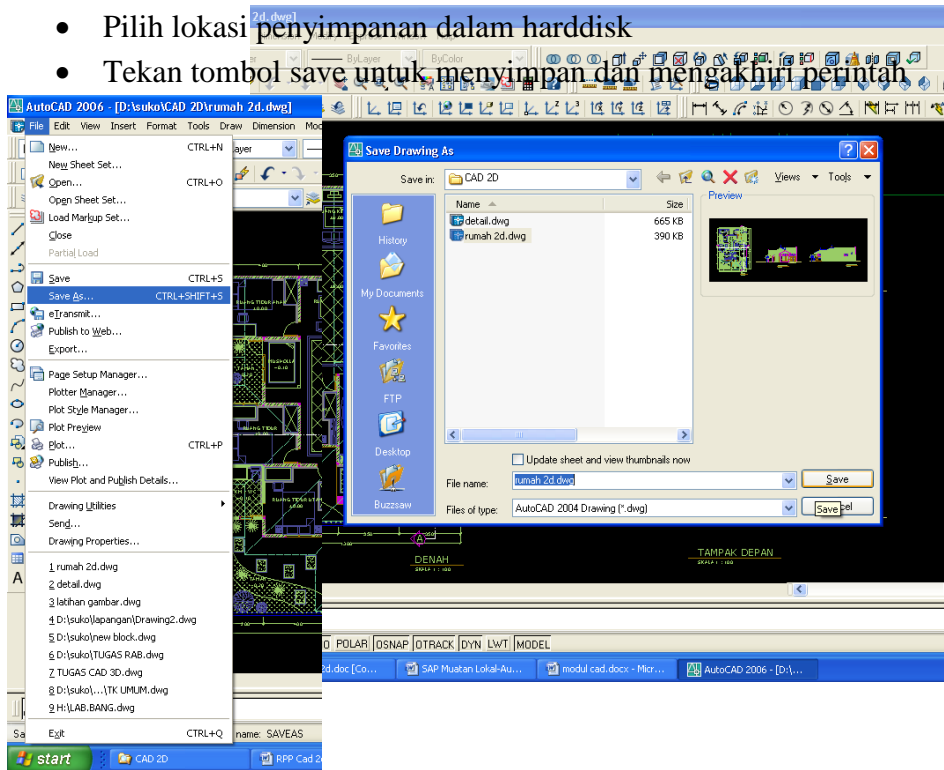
• Pilih lokasi penyimpanan dalam harddisk
• Tekan tombol save untuk menyimpan dan mengakhiri perintah

2d.dwg]
ByLayer ByColor
AutoCAD 2006 - [D:\suko\CAD 2D\rumah 2d.dwg]
File Edit View Insert Format Tools Draw Dimension Mod

New... CTRL+N
New Sheet Set...
Open... CTRL+O
Open Sheet Set...
Load Markup Set...
Close
Partial Load
Save CTRL+S
Save As... CTRL+SHIFT+S
eTransmit...
Publish to Web...
Export...
Page Setup Manager...
Plotter Manager...
Plot Style Manager...
Plot Preview
Plot... CTRL+P
Publish...
View Plot and Publish Details...
Drawing Utilities
Send...
Drawing Properties...
1 rumah 2d.dwg
2 detail.dwg
3 latihan gambar.dwg
4 D:\suko\lapangan\Drawing2.dwg
5 D:\suko\new block.dwg
6 D:\suko\TUGAS RAB.dwg
7 TUGAS CAD 3D.dwg
8 D:\suko\...\TK UMUM.dwg
9 H:\LAB.BANG.dwg
Exit CTRL+Q

Save Drawing As
Save in: CAD 2D
Views Tools
Name Size
detail.dwg 665 KB
rumah 2d.dwg 390 KB
Preview
History
My Documents
Favorites
FTP
Desktop
Buzzsaw
Update sheet and view thumbnails now
File name: rumah 2d.dwg
Files of type: AutoCAD 2004 Drawing (*.dwg)
Save
Save
DENAH
TAMPAK DEPAN
O POLAR OSNAP OTRACK DYN LWT MODEL
2d.doc [Co... SAP Muatan Lokal-Au... modul cad.docx - Micr... AutoCAD 2006 - [D:\...
name: SAVEAS
start CAD 2D RPP Cad 2